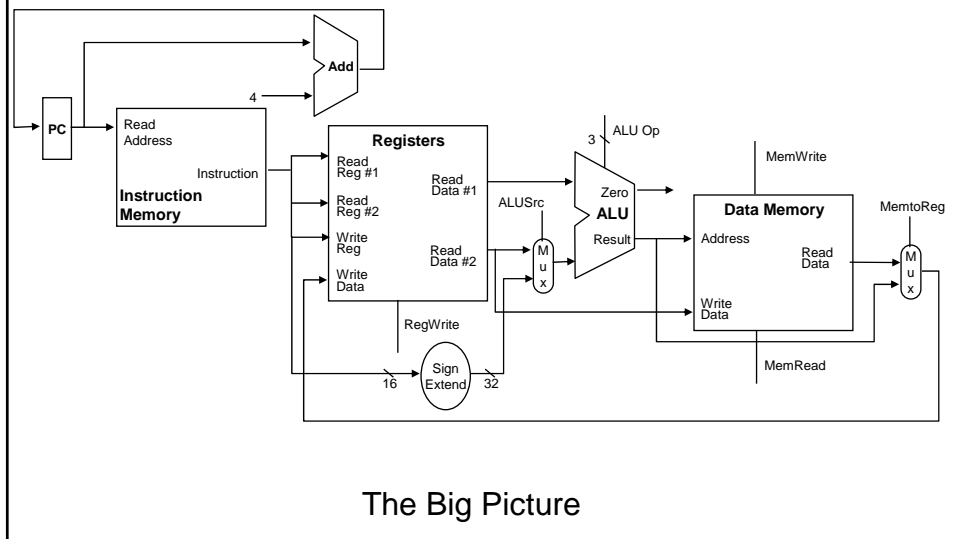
Add

4

PC

Read Address

Instruction

Instruction Memory

Registers

Read Reg #1

Read Reg #2

Write Reg

Write Data

Read Data #1

Read Data #2

RegWrite

3

ALU Op

ALUSrc

M u x

Zero

ALU

Result

MemWrite

Data Memory

Address

Read Data

Write Data

MemRead

MemtoReg

M u x

16

Sign Extend

32

The Big Picture